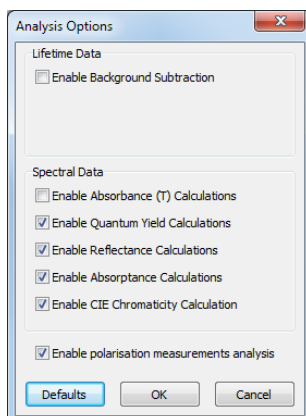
Analysis Options

Lifetime Data

Enable Background Subtraction

Spectral Data

Enable Absorbance (T) Calculations

Enable Quantum Yield Calculations

Enable Reflectance Calculations

Enable Absorptance Calculations

Enable CIE Chromaticity Calculation

Enable polarisation measurements analysis

Defaults OK Cancel